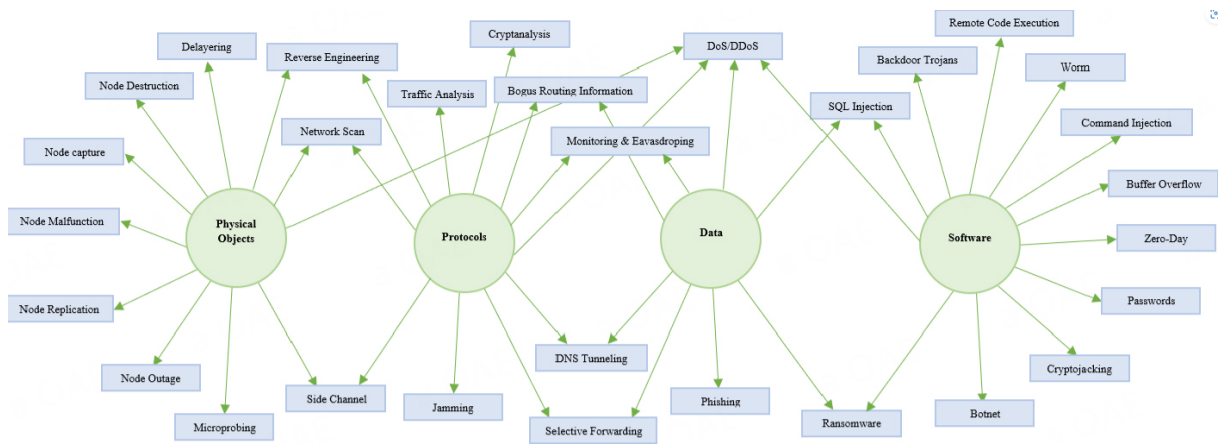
Delayering

Reverse Engineering

Cryptanalysis

DoS/DDoS

Remote Code Execution

Node Destruction

Traffic Analysis

Bogus Routing Information

Backdoor Trojans

Worm

SQL Injection

Network Scan

Monitoring & Eavasdroping

Command Injection

Node capture

Buffer Overflow

Node Malfunction

Physical Objects

Protocols

Data

Software

Zero-Day

Passwords

Node Replication

DNS Tunneling

Cryptojacking

Node Outage

Side Channel

Jamming

Phishing

Botnet

Microprobing

Selective Forwarding

Ransomware